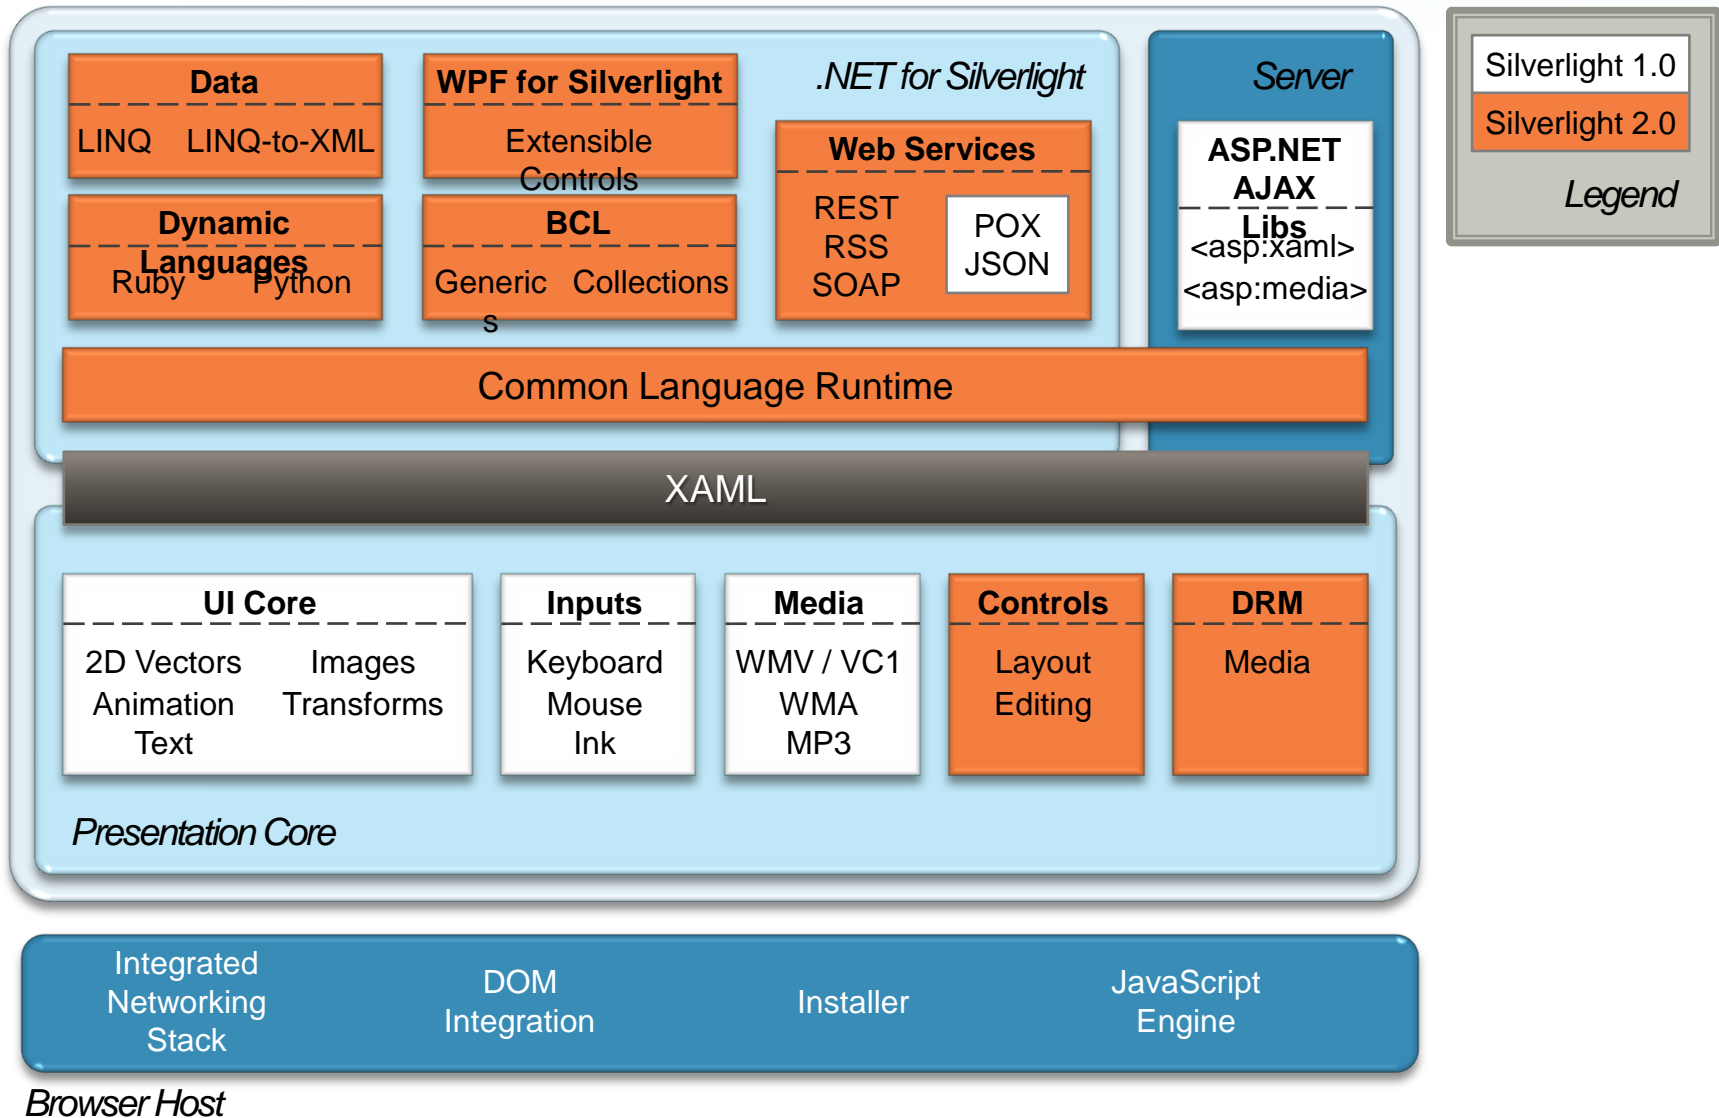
Data

LINQ LINQ-to-XML

WPF for Silverlight

Extensible Controls

.NET for Silverlight

Dynamic Languages

Ruby Python

BCL

Generic Collections

Web Services

REST
RSS
SOAP

POX
JSON

Server

ASP.NET AJAX Libs

<asp:xaml>
<asp:media>

Silverlight 1.0

Silverlight 2.0

Legend

Common Language Runtime

XAML

UI Core

2D Vectors Images
Animation Transforms
Text

Inputs

Keyboard
Mouse
Ink

Media

WMV / VC1
WMA
MP3

Controls

Layout
Editing

DRM

Media

Presentation Core

Integrated Networking Stack

DOM Integration

Installer

JavaScript Engine

Browser Host